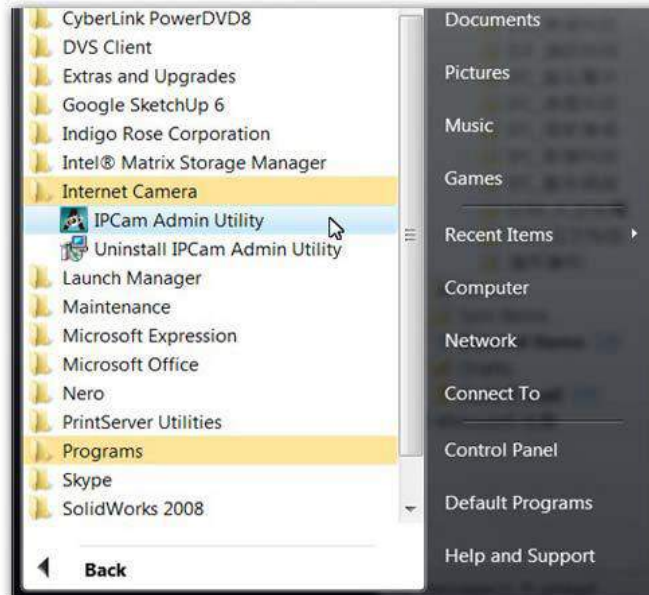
CyberLink PowerDVD8
DVS Client
Extras and Upgrades
Google SketchUp 6
Indigo Rose Corporation
Intel® Matrix Storage Manager
Internet Camera
IPCam Admin Utility
Uninstall IPCam Admin Utility
Launch Manager
Maintenance
Microsoft Expression
Microsoft Office
Nero
PrintServer Utilities
Programs
Skype
SolidWorks 2008

Back

Documents
Pictures
Music
Games
Recent Items
Computer
Network
Connect To
Control Panel
Default Programs
Help and Support